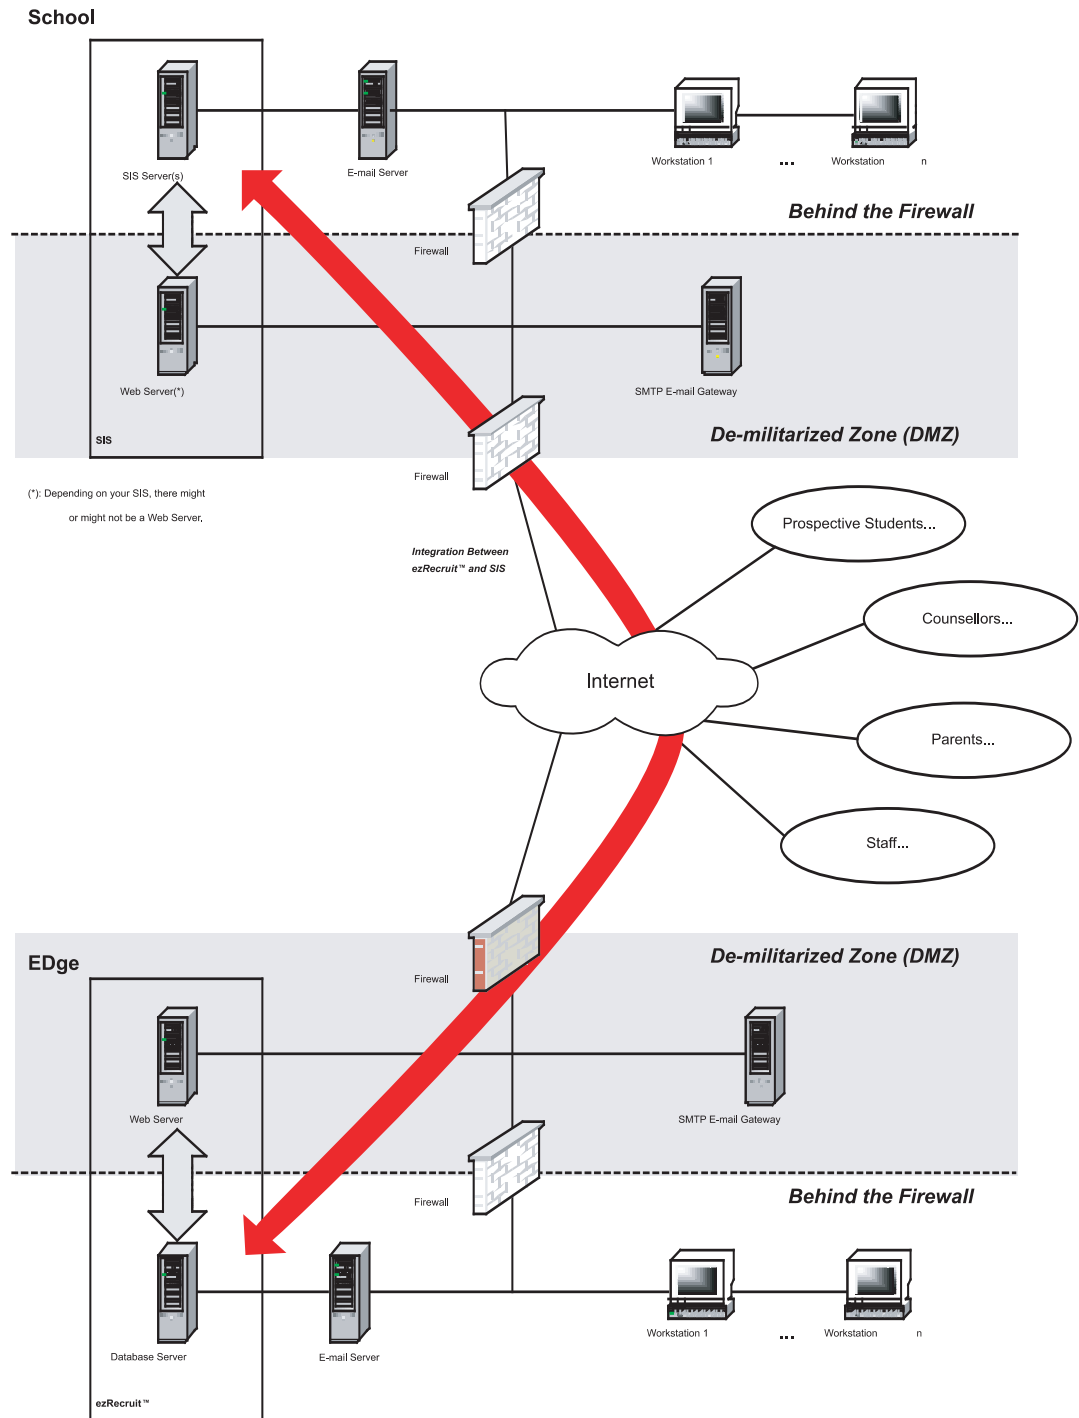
School

SIS Server(s)

E-mail Server

Workstation 1

...

Workstation

n

Behind the Firewall

Firewall

Web Server(*)

SMTP E-mail Gateway

SIS

De-militarized Zone (DMZ)

Firewall

(*): Depending on your SIS, there might or might not be a Web Server,

Integration Between ezRecruit™ and SIS

Prospective Students...

Counsellors...

Internet

Parents...

Staff...

EDge

Firewall

De-militarized Zone (DMZ)

Web Server

SMTP E-mail Gateway

Firewall

Behind the Firewall

Database Server

E-mail Server

Workstation 1

...

Workstation

n

ezRecruit™